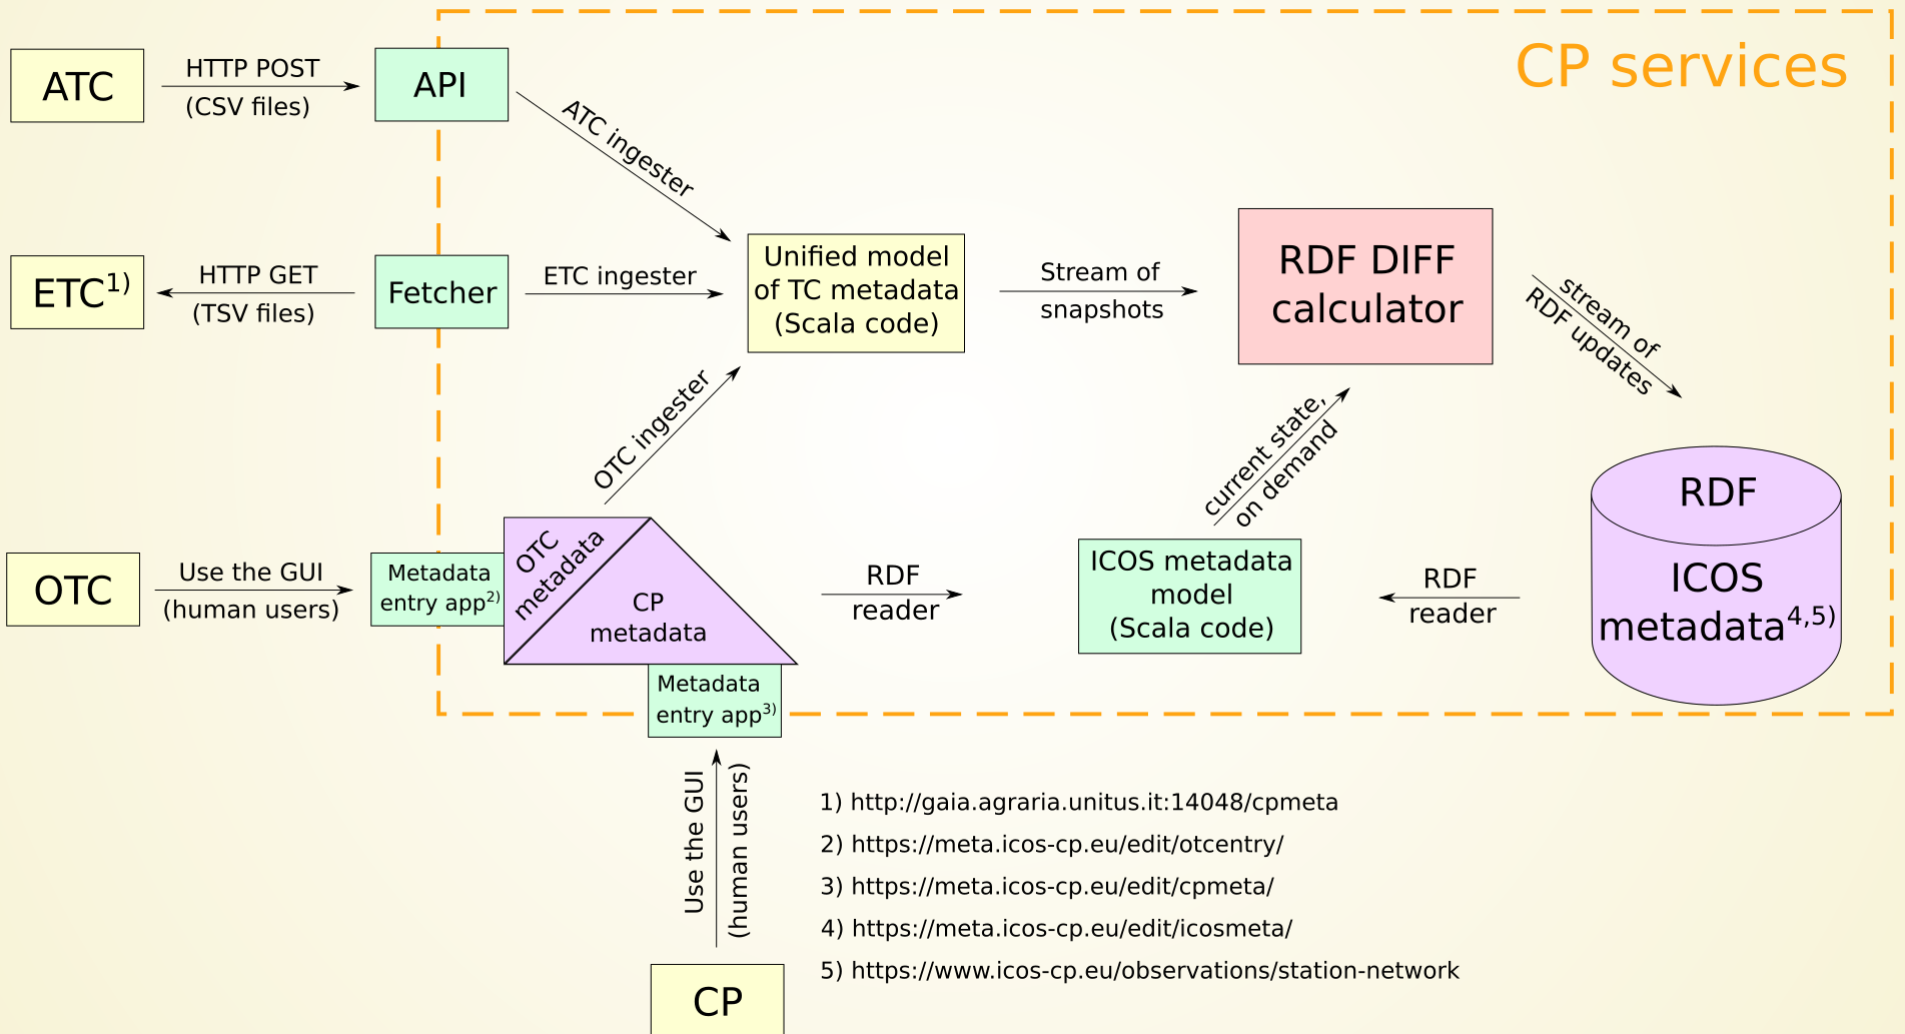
CP services

ATC

HTTP POST (CSV files)

API

ATC ingester

$ETC^{1)}$

HTTP GET (TSV files)

Fetcher

ETC ingester

Unified model of TC metadata (Scala code)

Stream of snapshots

RDF DIFF calculator

stream of RDF updates

OTC ingester

current state, on demand

RDF

ICOS $metadata^{4,5)}$

OTC

Use the GUI (human users)

Metadata entry $app^{2)}$

OTC metadata

CP metadata

RDF reader

ICOS metadata model (Scala code)

RDF reader

Metadata entry $app^{3)}$

Use the GUI (human users)

CP

1) http://gaia.agraria.unitus.it:14048/cpmeta
2) https://meta.icos-cp.eu/edit/otcentry/
3) https://meta.icos-cp.eu/edit/cpmeta/
4) https://meta.icos-cp.eu/edit/icosmeta/
5) https://www.icos-cp.eu/observations/station-network